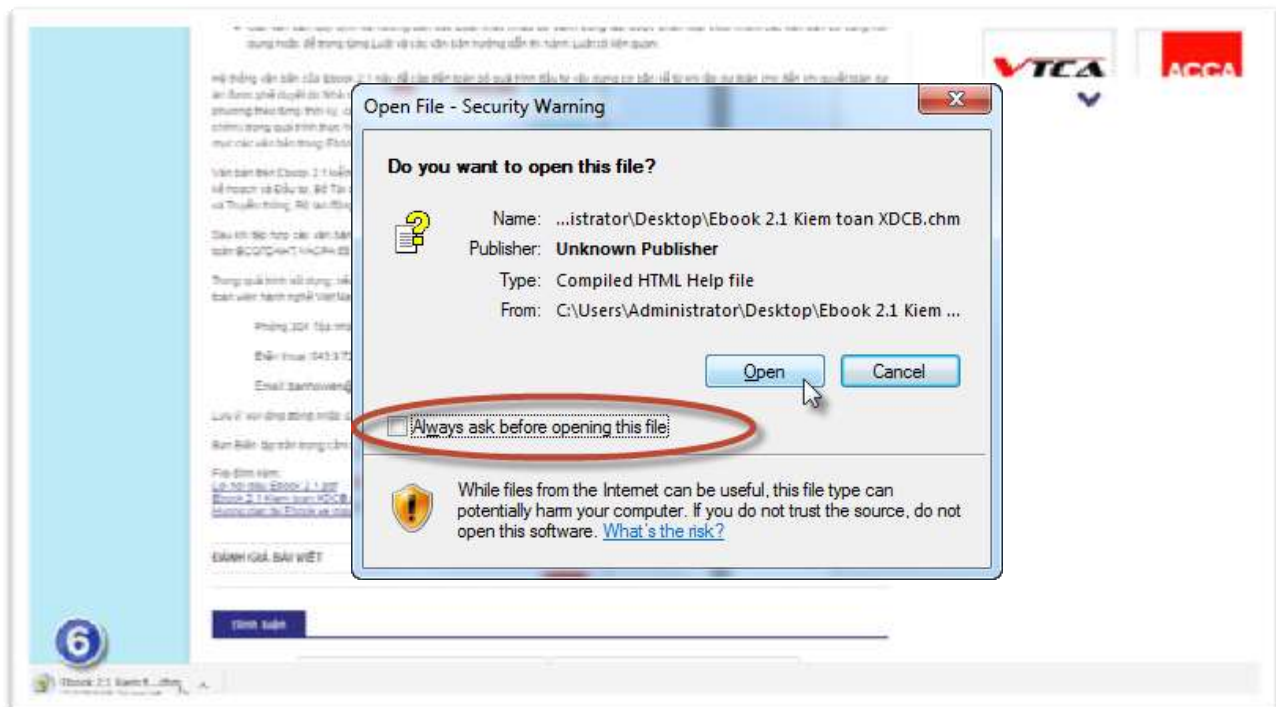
VTCA

ACCA

Open File - Security Warning

Do you want to open this file?

Name: ...istrator\Desktop\Ebook 2.1 Kiem toan XDCB.chm

Publisher: Unknown Publisher

Type: Compiled HTML Help file

From: C:\Users\Administrator\Desktop\Ebook 2.1 Kiem ...

Open

Cancel

Always ask before opening this file

While files from the Internet can be useful, this file type can potentially harm your computer. If you do not trust the source, do not open this software. What's the risk?

ĐÁNH GIÁ BÀI VIẾT

6

Ebook 2.1 Kiem t....chm